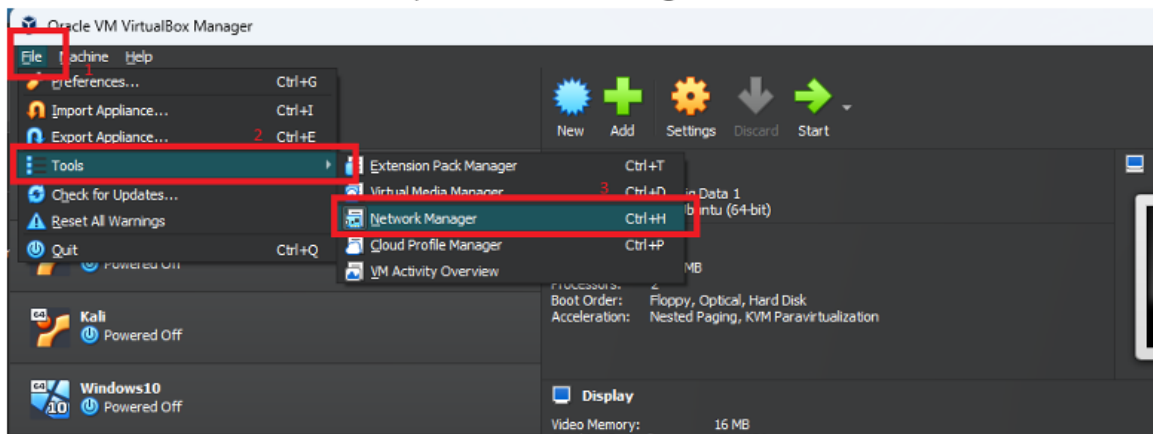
Oracle VM VirtualBox Manager

File Machine Help

1

Preferences... Ctrl+G
Import Appliance... Ctrl+I
Export Appliance... 2 Ctrl+E
Tools
Check for Updates...
Reset All Warnings
Quit Ctrl+Q

Extension Pack Manager Ctrl+T
Virtual Media Manager 3 Ctrl+D
Network Manager Ctrl+H
Cloud Profile Manager Ctrl+P
VM Activity Overview

New Add Settings Discard Start

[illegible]g Data 1
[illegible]buntu (64-bit)

Powered Off

MB

Processors: 2
Boot Order: Floppy, Optical, Hard Disk
Acceleration: Nested Paging, KVM Paravirtualization

Kali
Powered Off

Windows10
Powered Off

Display
Video Memory: 16 MB